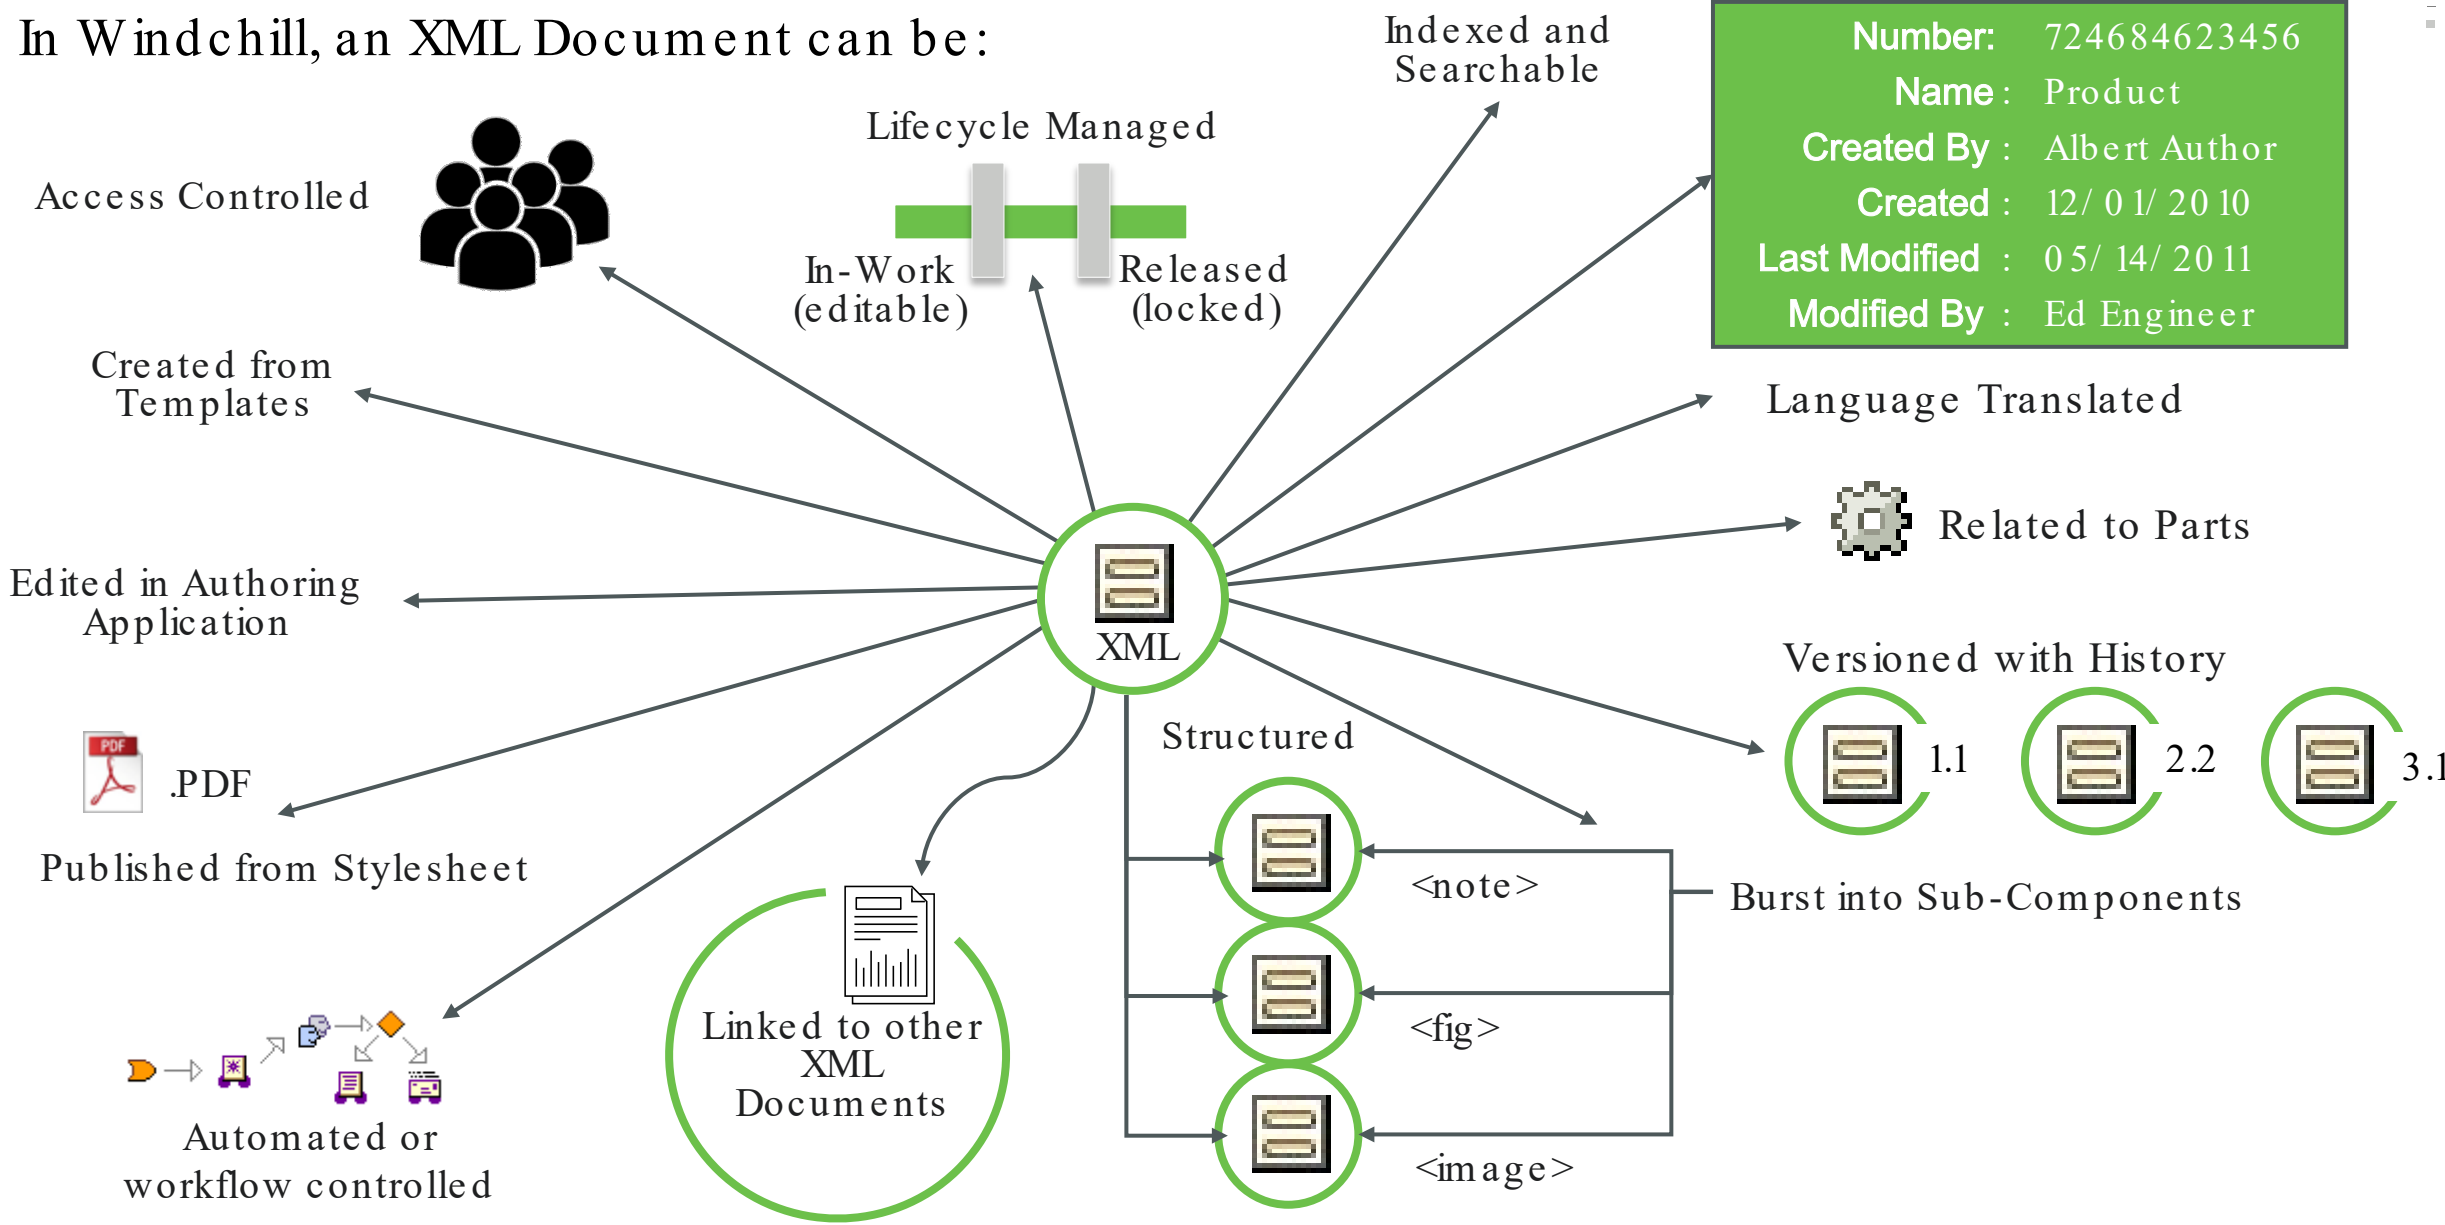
In Windchill, an XML Document can be:

Indexed and Searchable

| Number: | 724684623456 |
|---|---|
| Name : | Product |
| Created By : | Albert Author |
| Created : | 12/01/2010 |
| Last Modified : | 05/14/2011 |
| Modified By : | Ed Engineer |

Lifecycle Managed

In-Work (editable)

Released (locked)

Access Controlled

Created from Templates

Language Translated

Related to Parts

Edited in Authoring Application

XML

Versioned with History

1.1

2.2

3.1

Structured

.PDF

Published from Stylesheet

<note>

Burst into Sub-Components

<fig>

Linked to other XML Documents

<image>

Automated or workflow controlled